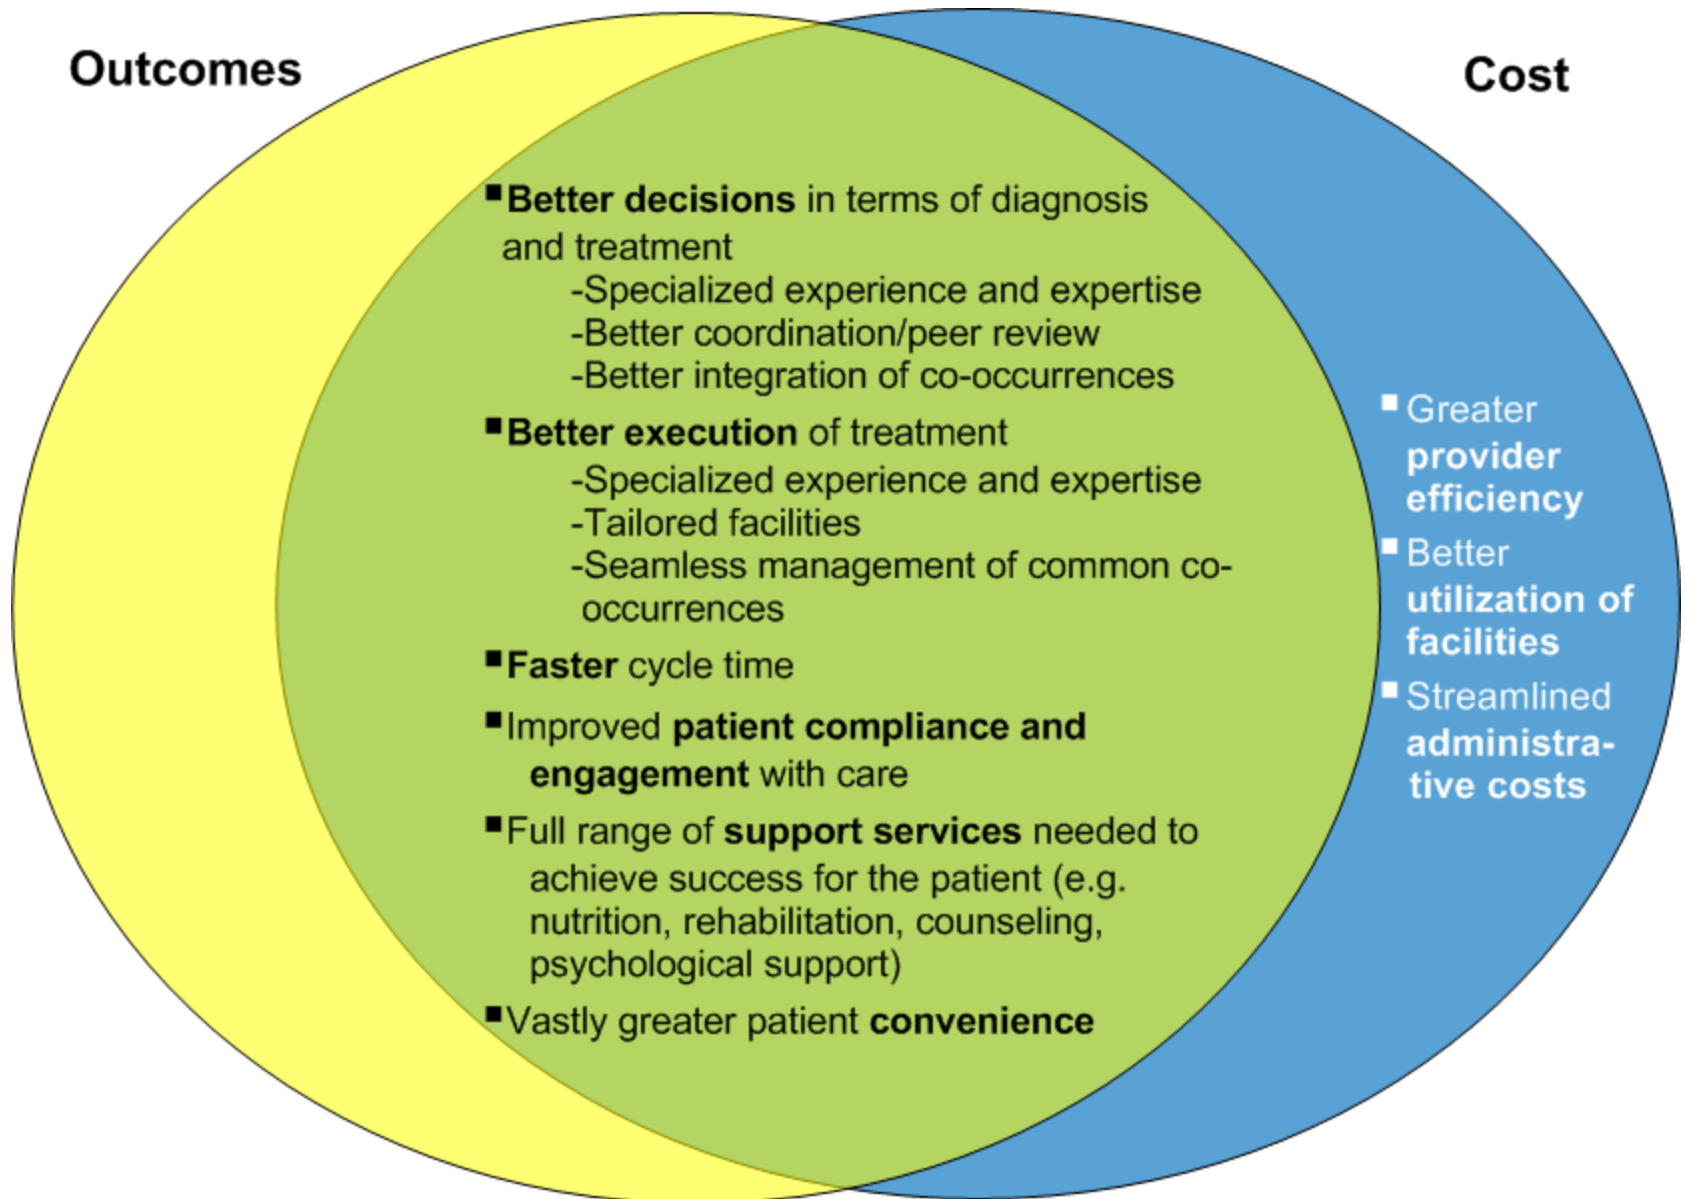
Outcomes

Cost

▪ Better decisions in terms of diagnosis and treatment
-Specialized experience and expertise
-Better coordination/peer review
-Better integration of co-occurrences

▪ Better execution of treatment
-Specialized experience and expertise
-Tailored facilities
-Seamless management of common co-occurrences

▪ Faster cycle time

▪ Improved patient compliance and engagement with care

▪ Full range of support services needed to achieve success for the patient (e.g. nutrition, rehabilitation, counseling, psychological support)

▪ Vastly greater patient convenience

▪ Greater provider efficiency

▪ Better utilization of facilities

▪ Streamlined administrative costs